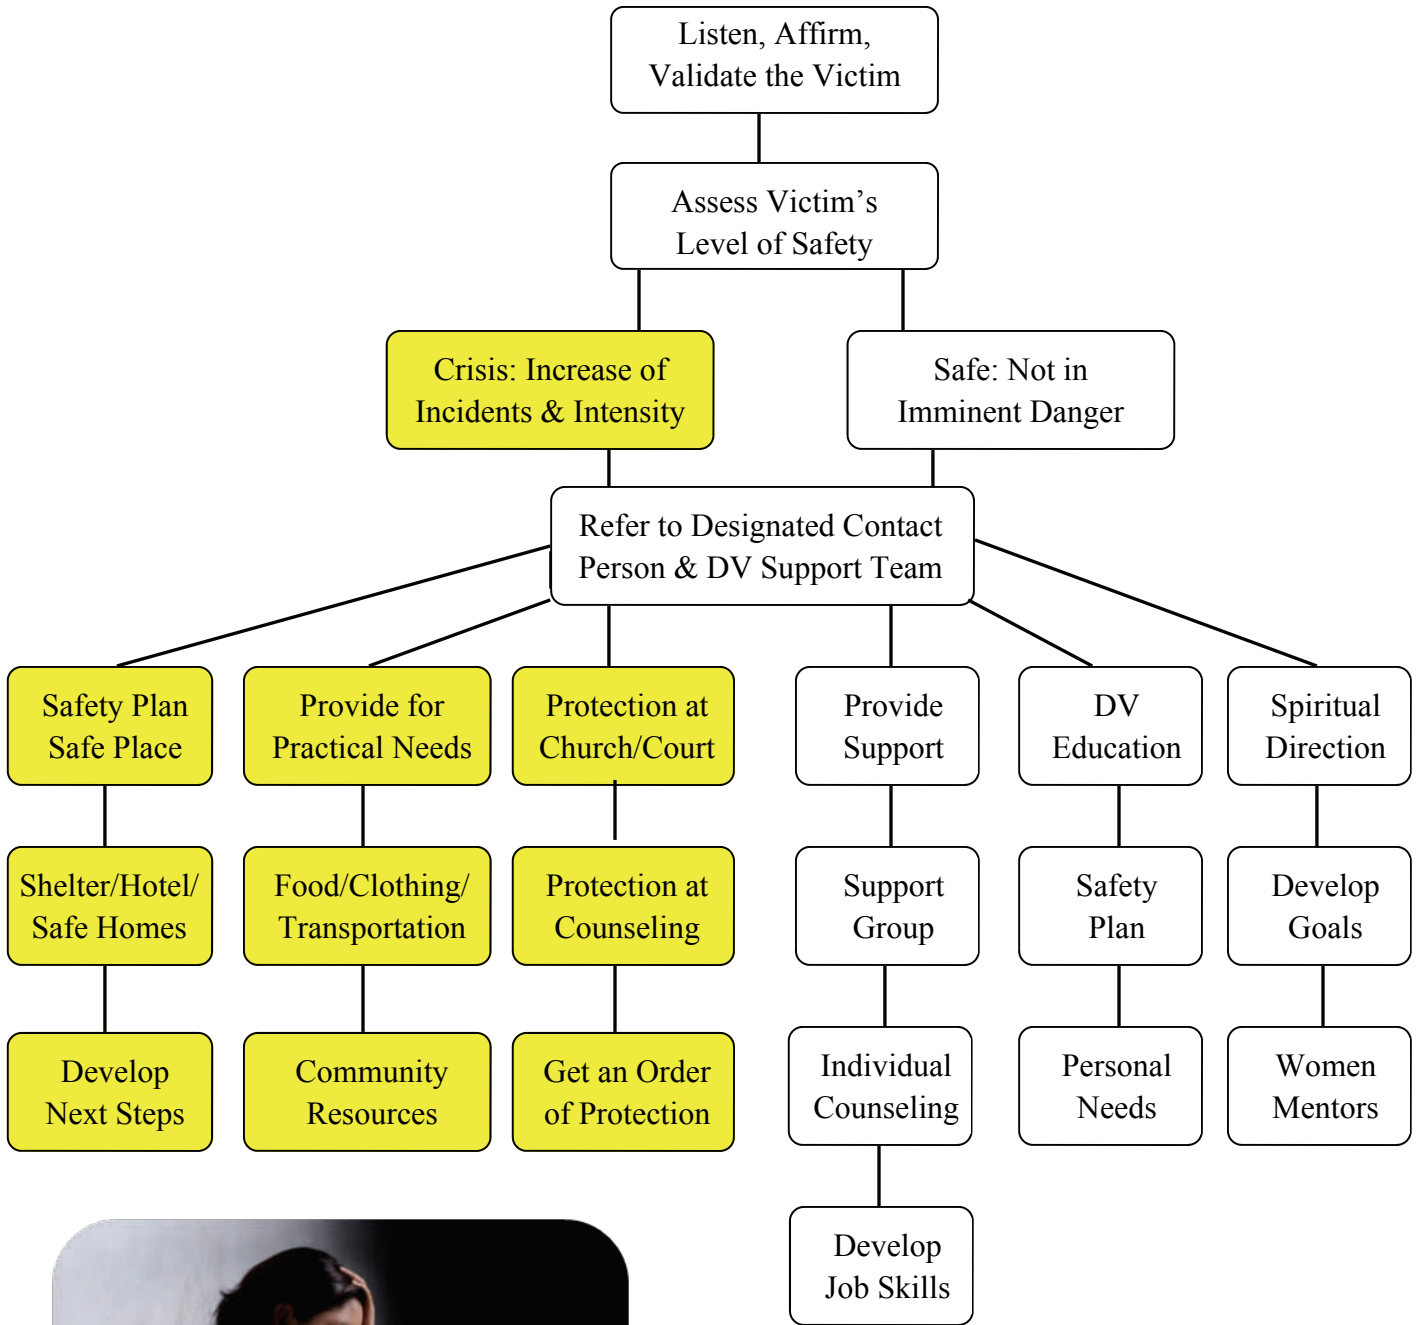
Listen, Affirm, Validate the Victim

Assess Victim’s Level of Safety

Crisis: Increase of Incidents & Intensity

Safe: Not in Imminent Danger

Refer to Designated Contact Person & DV Support Team

Safety Plan Safe Place

Shelter/Hotel/ Safe Homes

Develop Next Steps

Provide for Practical Needs

Food/Clothing/ Transportation

Community Resources

Protection at Church/Court

Protection at Counseling

Get an Order of Protection

Provide Support

Support Group

Individual Counseling

Develop Job Skills

DV Education

Safety Plan

Personal Needs

Spiritual Direction

Develop Goals

Women Mentors